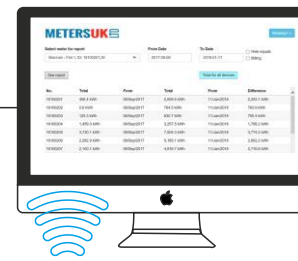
METERSUK

Select meter for report
Meter - Flat 1, ID: 16100507_01
From Date
2017-09-00
To Date
2018-01-11
Hide equals
Billing
Get report
Total for all devices

| No. | Total | From | Total | From | Difference |
|---|---|---|---|---|---|
| 16100207 | 356.4 kWh | 06/Sep/2017 | 3,409.6 kWh | 11/Jan/2018 | 3,053.1 kWh |
| 16100202 | 0.6 kWh | 06/Sep/2017 | 764.0 kWh | 11/Jan/2018 | 763.4 kWh |
| 16100203 | 126.3 kWh | 06/Sep/2017 | 930.7 kWh | 11/Jan/2018 | 795.4 kWh |
| 16100203 | 1,053.5 kWh | 06/Sep/2017 | 2,857.5 kWh | 11/Jan/2018 | 1,780.2 kWh |
| 16100203 | 3,730.1 kWh | 06/Sep/2017 | 7,509.3 kWh | 11/Jan/2018 | 3,779.3 kWh |
| 16100205 | 2,202.8 kWh | 06/Sep/2017 | 5,183.1 kWh | 11/Jan/2018 | 2,980.3 kWh |
| 16100205 | 2,140.1 kWh | 06/Sep/2017 | 4,910.7 kWh | 11/Jan/2018 | 2,770.6 kWh |